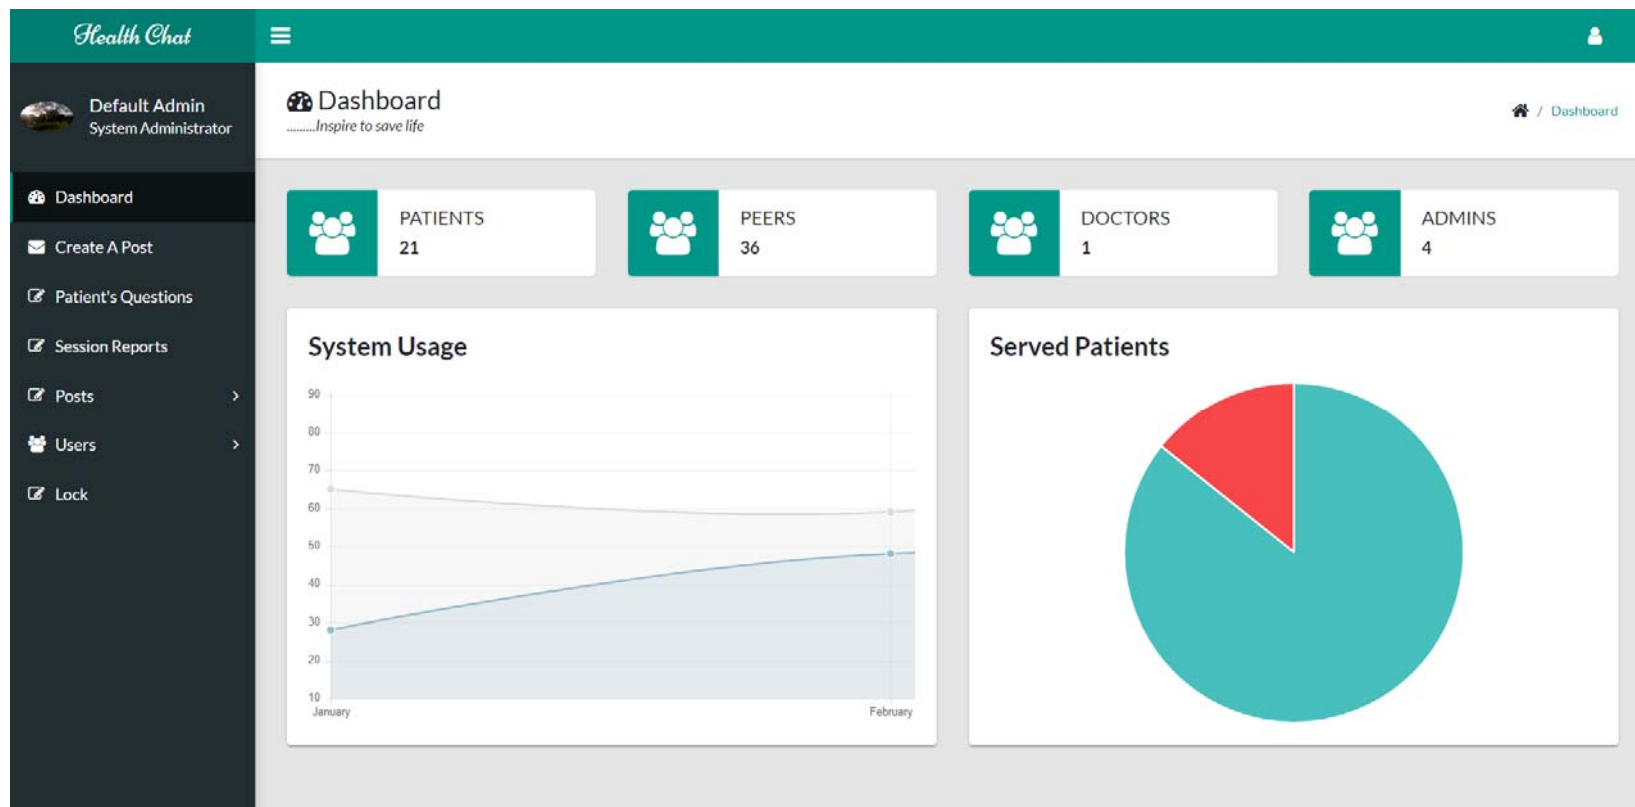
Health Chat

Default Admin
System Administrator

Dashboard
Create A Post
Patient's Questions
Session Reports
Posts
Users
Lock

Dashboard
.........Inspire to save life

Dashboard

PATIENTS
21

PEERS
36

DOCTORS
1

ADMINS
4

System Usage

90
80
70
60
50
40
30
20
10
January
February

Served Patients